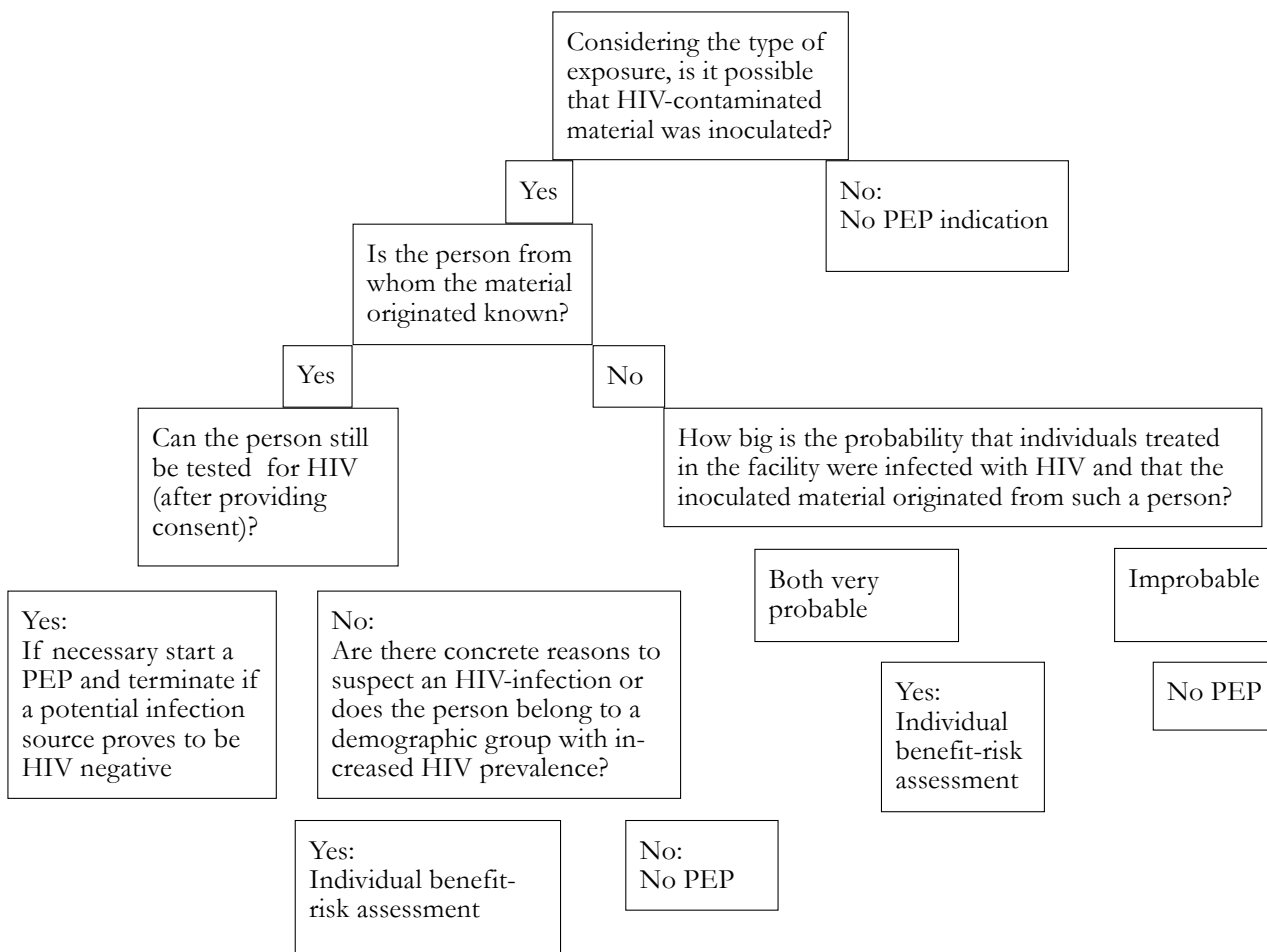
Considering the type of exposure, is it possible that HIV-contaminated material was inoculated?

Yes

No:
No PEP indication

Is the person from whom the material originated known?

Yes

No

Can the person still be tested for HIV (after providing consent)?

How big is the probability that individuals treated in the facility were infected with HIV and that the inoculated material originated from such a person?

Both very probable

Improbable

Yes:
If necessary start a PEP and terminate if a potential infection source proves to be HIV negative

No:
Are there concrete reasons to suspect an HIV-infection or does the person belong to a demographic group with increased HIV prevalence?

Yes:
Individual benefit-risk assessment

No PEP

Yes:
Individual benefit-risk assessment

No:
No PEP